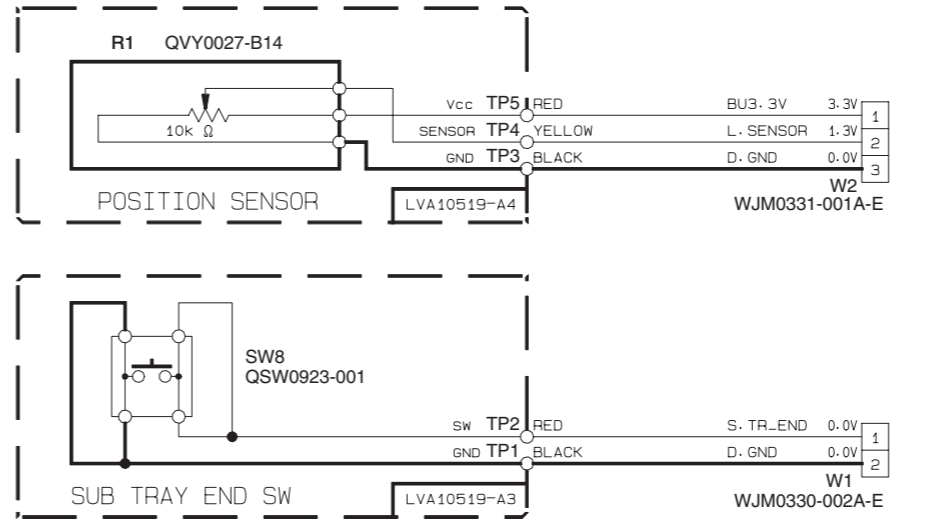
R1 QVY0027-B14

10k Ω

Vcc TP5 RED
SENSOR TP4 YELLOW
GND TP3 BLACK

BU3.3V 3.3V 1
L.SENSOR 1.3V 2
D.GND 0.0V 3

W2
WJM0331-001A-E

POSITION SENSOR

LVA10519-A4

SW8
QSW0923-001

SW TP2 RED
GND TP1 BLACK

S.TR_END 0.0V 1
D.GND 0.0V 2

W1
WJM0330-002A-E

SUB TRAY END SW

LVA10519-A3